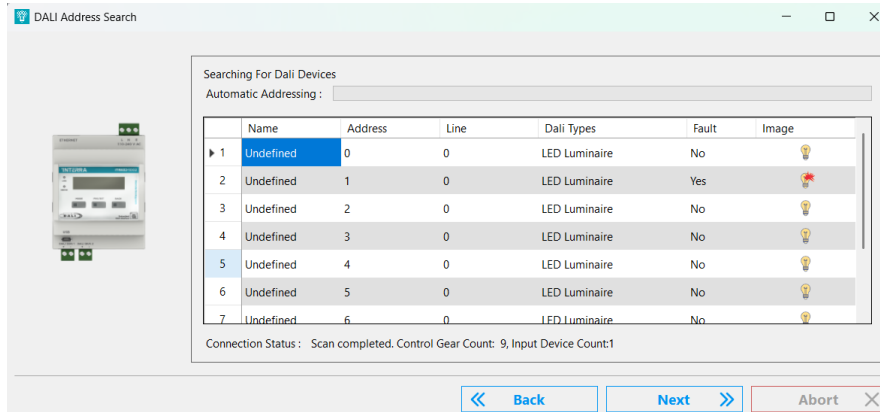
DALI Address Search

Searching For Dali Devices
Automatic Addressing :

| | Name | Address | Line | Dali Types | Fault | Image |
|---|---|---|---|---|---|---|
| 1 | Undefined | 0 | 0 | LED Luminaire | No | |
| 2 | Undefined | 1 | 0 | LED Luminaire | Yes | |
| 3 | Undefined | 2 | 0 | LED Luminaire | No | |
| 4 | Undefined | 3 | 0 | LED Luminaire | No | |
| 5 | Undefined | 4 | 0 | LED Luminaire | No | |
| 6 | Undefined | 5 | 0 | LED Luminaire | No | |
| 7 | Undefined | 6 | 0 | LED Luminaire | No | |

Connection Status : Scan completed. Control Gear Count: 9, Input Device Count:1

Back Next Abort